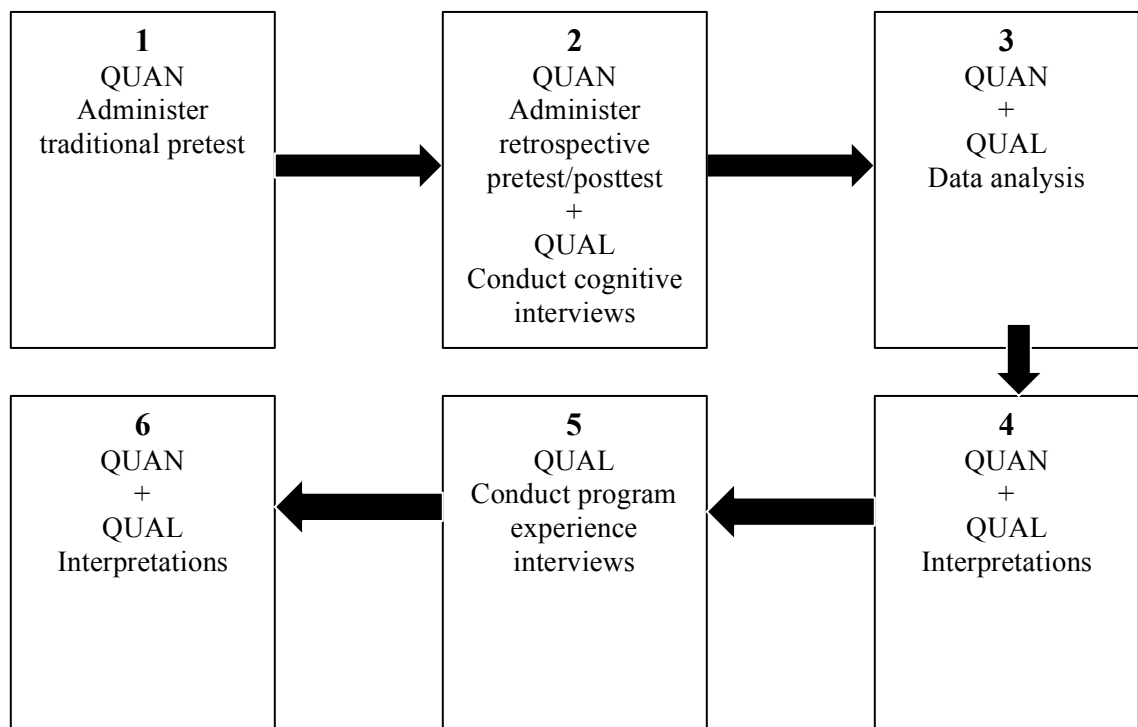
**1**
QUAN
Administer traditional pretest

**2**
QUAN
Administer retrospective pretest/posttest
+
QUAL
Conduct cognitive interviews

**3**
QUAN
+
QUAL
Data analysis

**4**
QUAN
+
QUAL
Interpretations

**5**
QUAL
Conduct program experience interviews

**6**
QUAN
+
QUAL
Interpretations